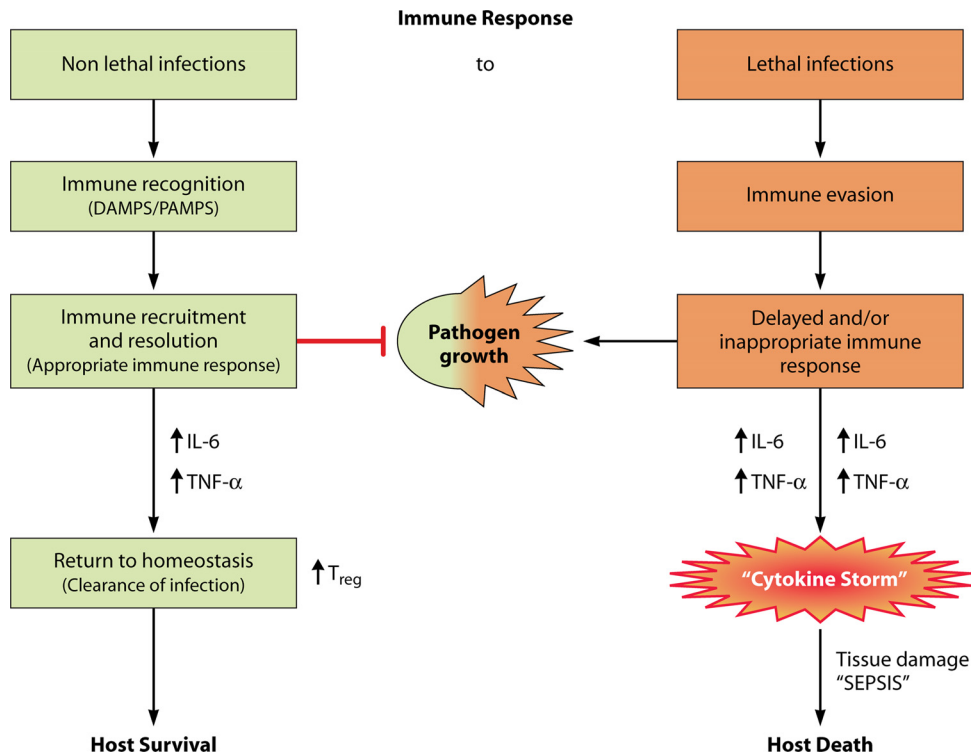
Immune Response

to

Non lethal infections

Immune recognition (DAMPS/PAMPS)

Immune recruitment and resolution (Appropriate immune response)

↑IL-6

↑TNF-$\alpha$

Return to homeostasis (Clearance of infection)

↑$T_{reg}$

Host Survival

Lethal infections

Immune evasion

Delayed and/or inappropriate immune response

Pathogen growth

↑IL-6

↑TNF-$\alpha$

↑IL-6

↑TNF-$\alpha$

"Cytokine Storm"

Tissue damage "SEPSIS"

Host Death